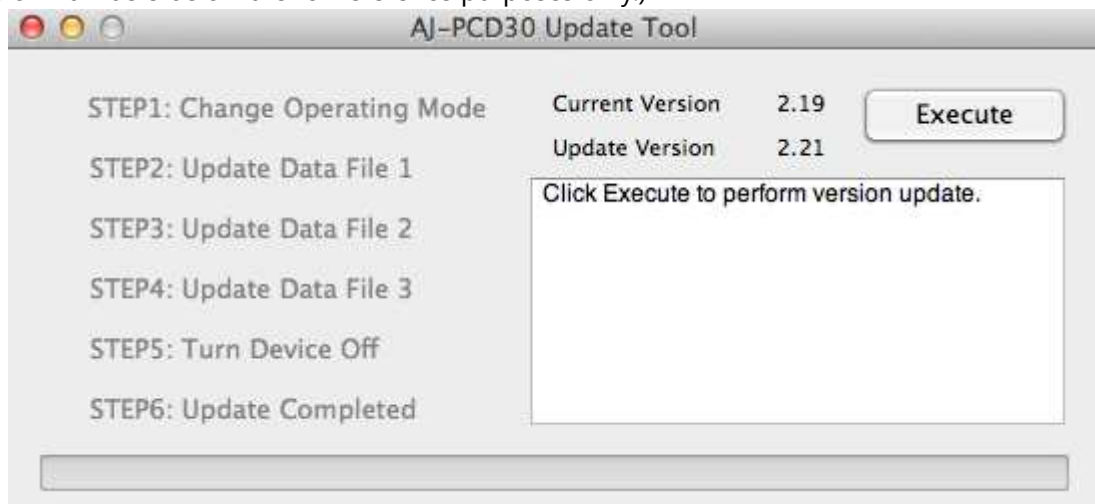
AJ-PCD30 Update Tool

STEP1: Change Operating Mode

STEP2: Update Data File 1

STEP3: Update Data File 2

STEP4: Update Data File 3

STEP5: Turn Device Off

STEP6: Update Completed

Current Version 2.19

Update Version 2.21

Execute

Click Execute to perform version update.